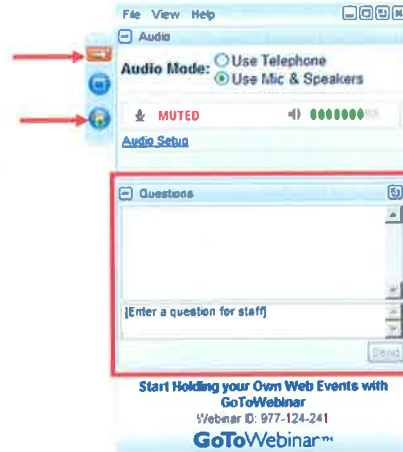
File View Help

Audio

Audio Mode: Use Telephone
Use Mic & Speakers

MUTED

Audio Setup

Questions

[Enter a question for staff]

Send

Start Holding your Own Web Events with GoToWebinar

Webinar ID: 977-124-241

GoToWebinar™